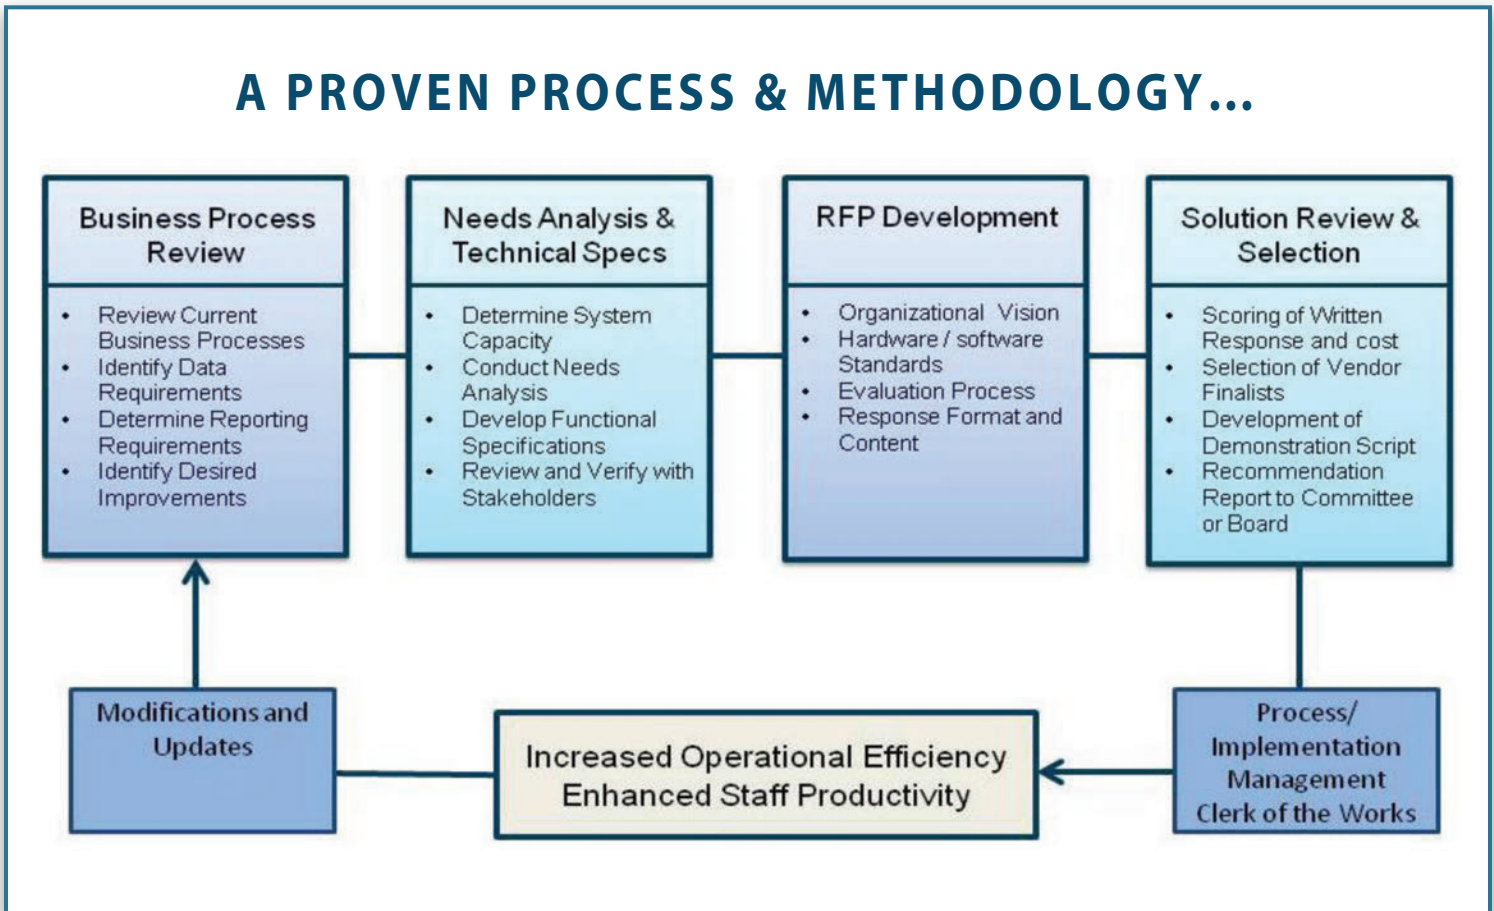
A PROVEN PROCESS & METHODOLOGY...

Business Process Review

- Review Current Business Processes
- Identify Data Requirements
- Determine Reporting Requirements
- Identify Desired Improvements

Needs Analysis & Technical Specs

- Determine System Capacity
- Conduct Needs Analysis
- Develop Functional Specifications
- Review and Verify with Stakeholders

RFP Development

- Organizational Vision
- Hardware / software Standards
- Evaluation Process
- Response Format and Content

Solution Review & Selection

- Scoring of Written Response and cost
- Selection of Vendor Finalists
- Development of Demonstration Script
- Recommendation Report to Committee or Board

Modifications and Updates

Increased Operational Efficiency
Enhanced Staff Productivity

Process/ Implementation Management Clerk of the Works